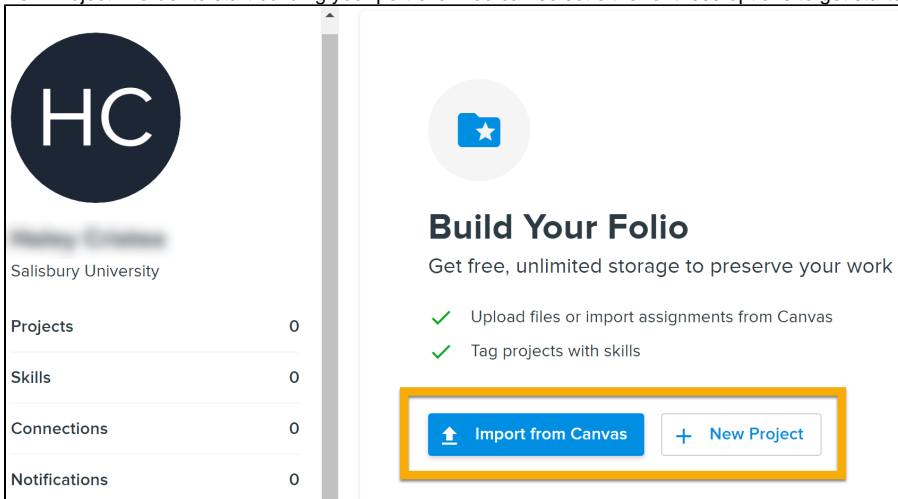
HC

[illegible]
Salisbury University

| Projects | 0 |
|---|---|
| Skills | 0 |
| Connections | 0 |
| Notifications | 0 |

Build Your Folio

Get free, unlimited storage to preserve your work

Upload files or import assignments from Canvas

Tag projects with skills

Import from Canvas

+ New Project